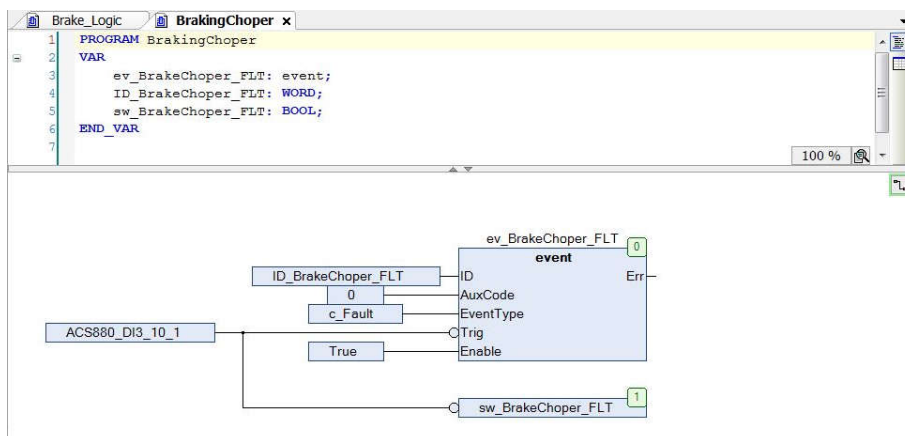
Brake_Logic
BrakingChoper ×

1 PROGRAM BrakingChoper
2 VAR
3 ev_BrakeChoper_FLT: event;
4 ID_BrakeChoper_FLT: WORD;
5 sw_BrakeChoper_FLT: BOOL;
6 END_VAR
7

100 %

ev_BrakeChoper_FLT
0
event
ID_BrakeChoper_FLT
ID
Err
0
AuxCode
c_Fault
EventType
ACS880_DI3_10_1
Trig
True
Enable

1
sw_BrakeChoper_FLT